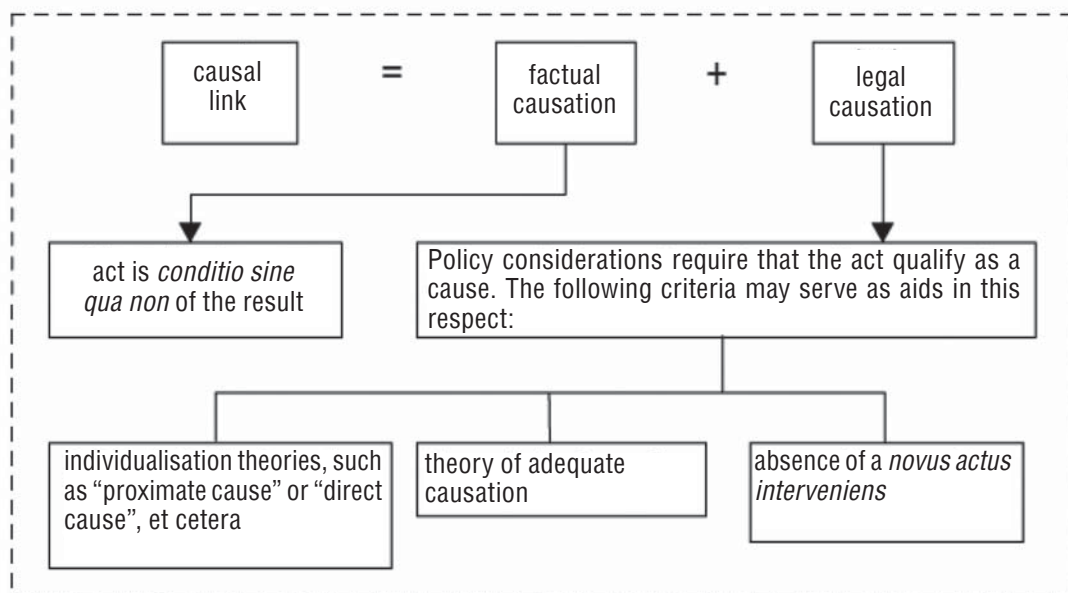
causal link = factual causation + legal causation

act is *conditio sine qua non* of the result

Policy considerations require that the act qualify as a cause. The following criteria may serve as aids in this respect:

individualisation theories, such as "proximate cause" or "direct cause", et cetera

theory of adequate causation

absence of a *novus actus interveniens*